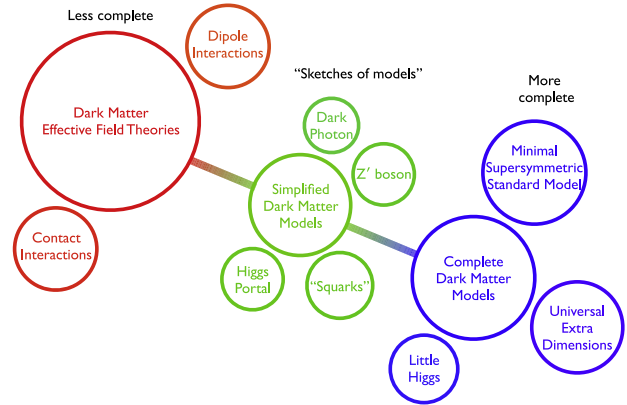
Less complete

Dipole Interactions

"Sketches of models"

More complete

Dark Matter Effective Field Theories

Dark Photon

Z' boson

Minimal Supersymmetric Standard Model

Simplified Dark Matter Models

Contact Interactions

Higgs Portal

"Squarks"

Complete Dark Matter Models

Universal Extra Dimensions

Little Higgs